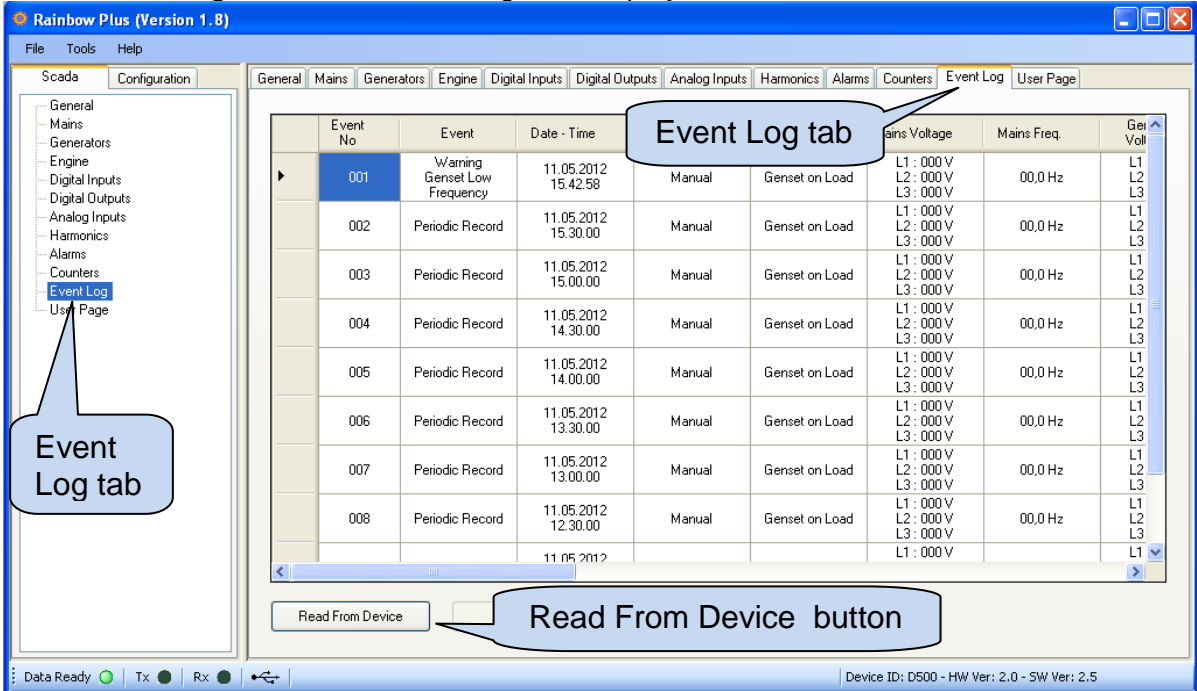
Rainbow Plus (Version 1.8)

File Tools Help

Scada Configuration

General
Mains
Generators
Engine
Digital Inputs
Digital Outputs
Analog Inputs
Harmonics
Alarms
Counters
Event Log
User Page

Event Log tab

General | Mains | Generators | Engine | Digital Inputs | Digital Outputs | Analog Inputs | Harmonics | Alarms | Counters | Event Log | User Page

Event Log tab

| | Event No | Event | Date - Time | | | ains Voltage | Mains Freq. | Ge Vol |
|---|---|---|---|---|---|---|---|---|
| ▸ | 001 | Warning Genset Low Frequency | 11.05.2012 15.42.58 | Manual | Genset on Load | L1 : 000 V L2 : 000 V L3 : 000 V | 00,0 Hz | L1 L2 L3 |
| | 002 | Periodic Record | 11.05.2012 15.30.00 | Manual | Genset on Load | L1 : 000 V L2 : 000 V L3 : 000 V | 00,0 Hz | L1 L2 L3 |
| | 003 | Periodic Record | 11.05.2012 15.00.00 | Manual | Genset on Load | L1 : 000 V L2 : 000 V L3 : 000 V | 00,0 Hz | L1 L2 L3 |
| | 004 | Periodic Record | 11.05.2012 14.30.00 | Manual | Genset on Load | L1 : 000 V L2 : 000 V L3 : 000 V | 00,0 Hz | L1 L2 L3 |
| | 005 | Periodic Record | 11.05.2012 14.00.00 | Manual | Genset on Load | L1 : 000 V L2 : 000 V L3 : 000 V | 00,0 Hz | L1 L2 L3 |
| | 006 | Periodic Record | 11.05.2012 13.30.00 | Manual | Genset on Load | L1 : 000 V L2 : 000 V L3 : 000 V | 00,0 Hz | L1 L2 L3 |
| | 007 | Periodic Record | 11.05.2012 13.00.00 | Manual | Genset on Load | L1 : 000 V L2 : 000 V L3 : 000 V | 00,0 Hz | L1 L2 L3 |
| | 008 | Periodic Record | 11.05.2012 12.30.00 | Manual | Genset on Load | L1 : 000 V L2 : 000 V L3 : 000 V | 00,0 Hz | L1 L2 L3 |
| | | | 11.05.2012 | | | L1 : 000 V | | L1 |

Read From Device

Read From Device button

Data Ready | Tx | Rx | Device ID: D500 - HW Ver: 2.0 - SW Ver: 2.5